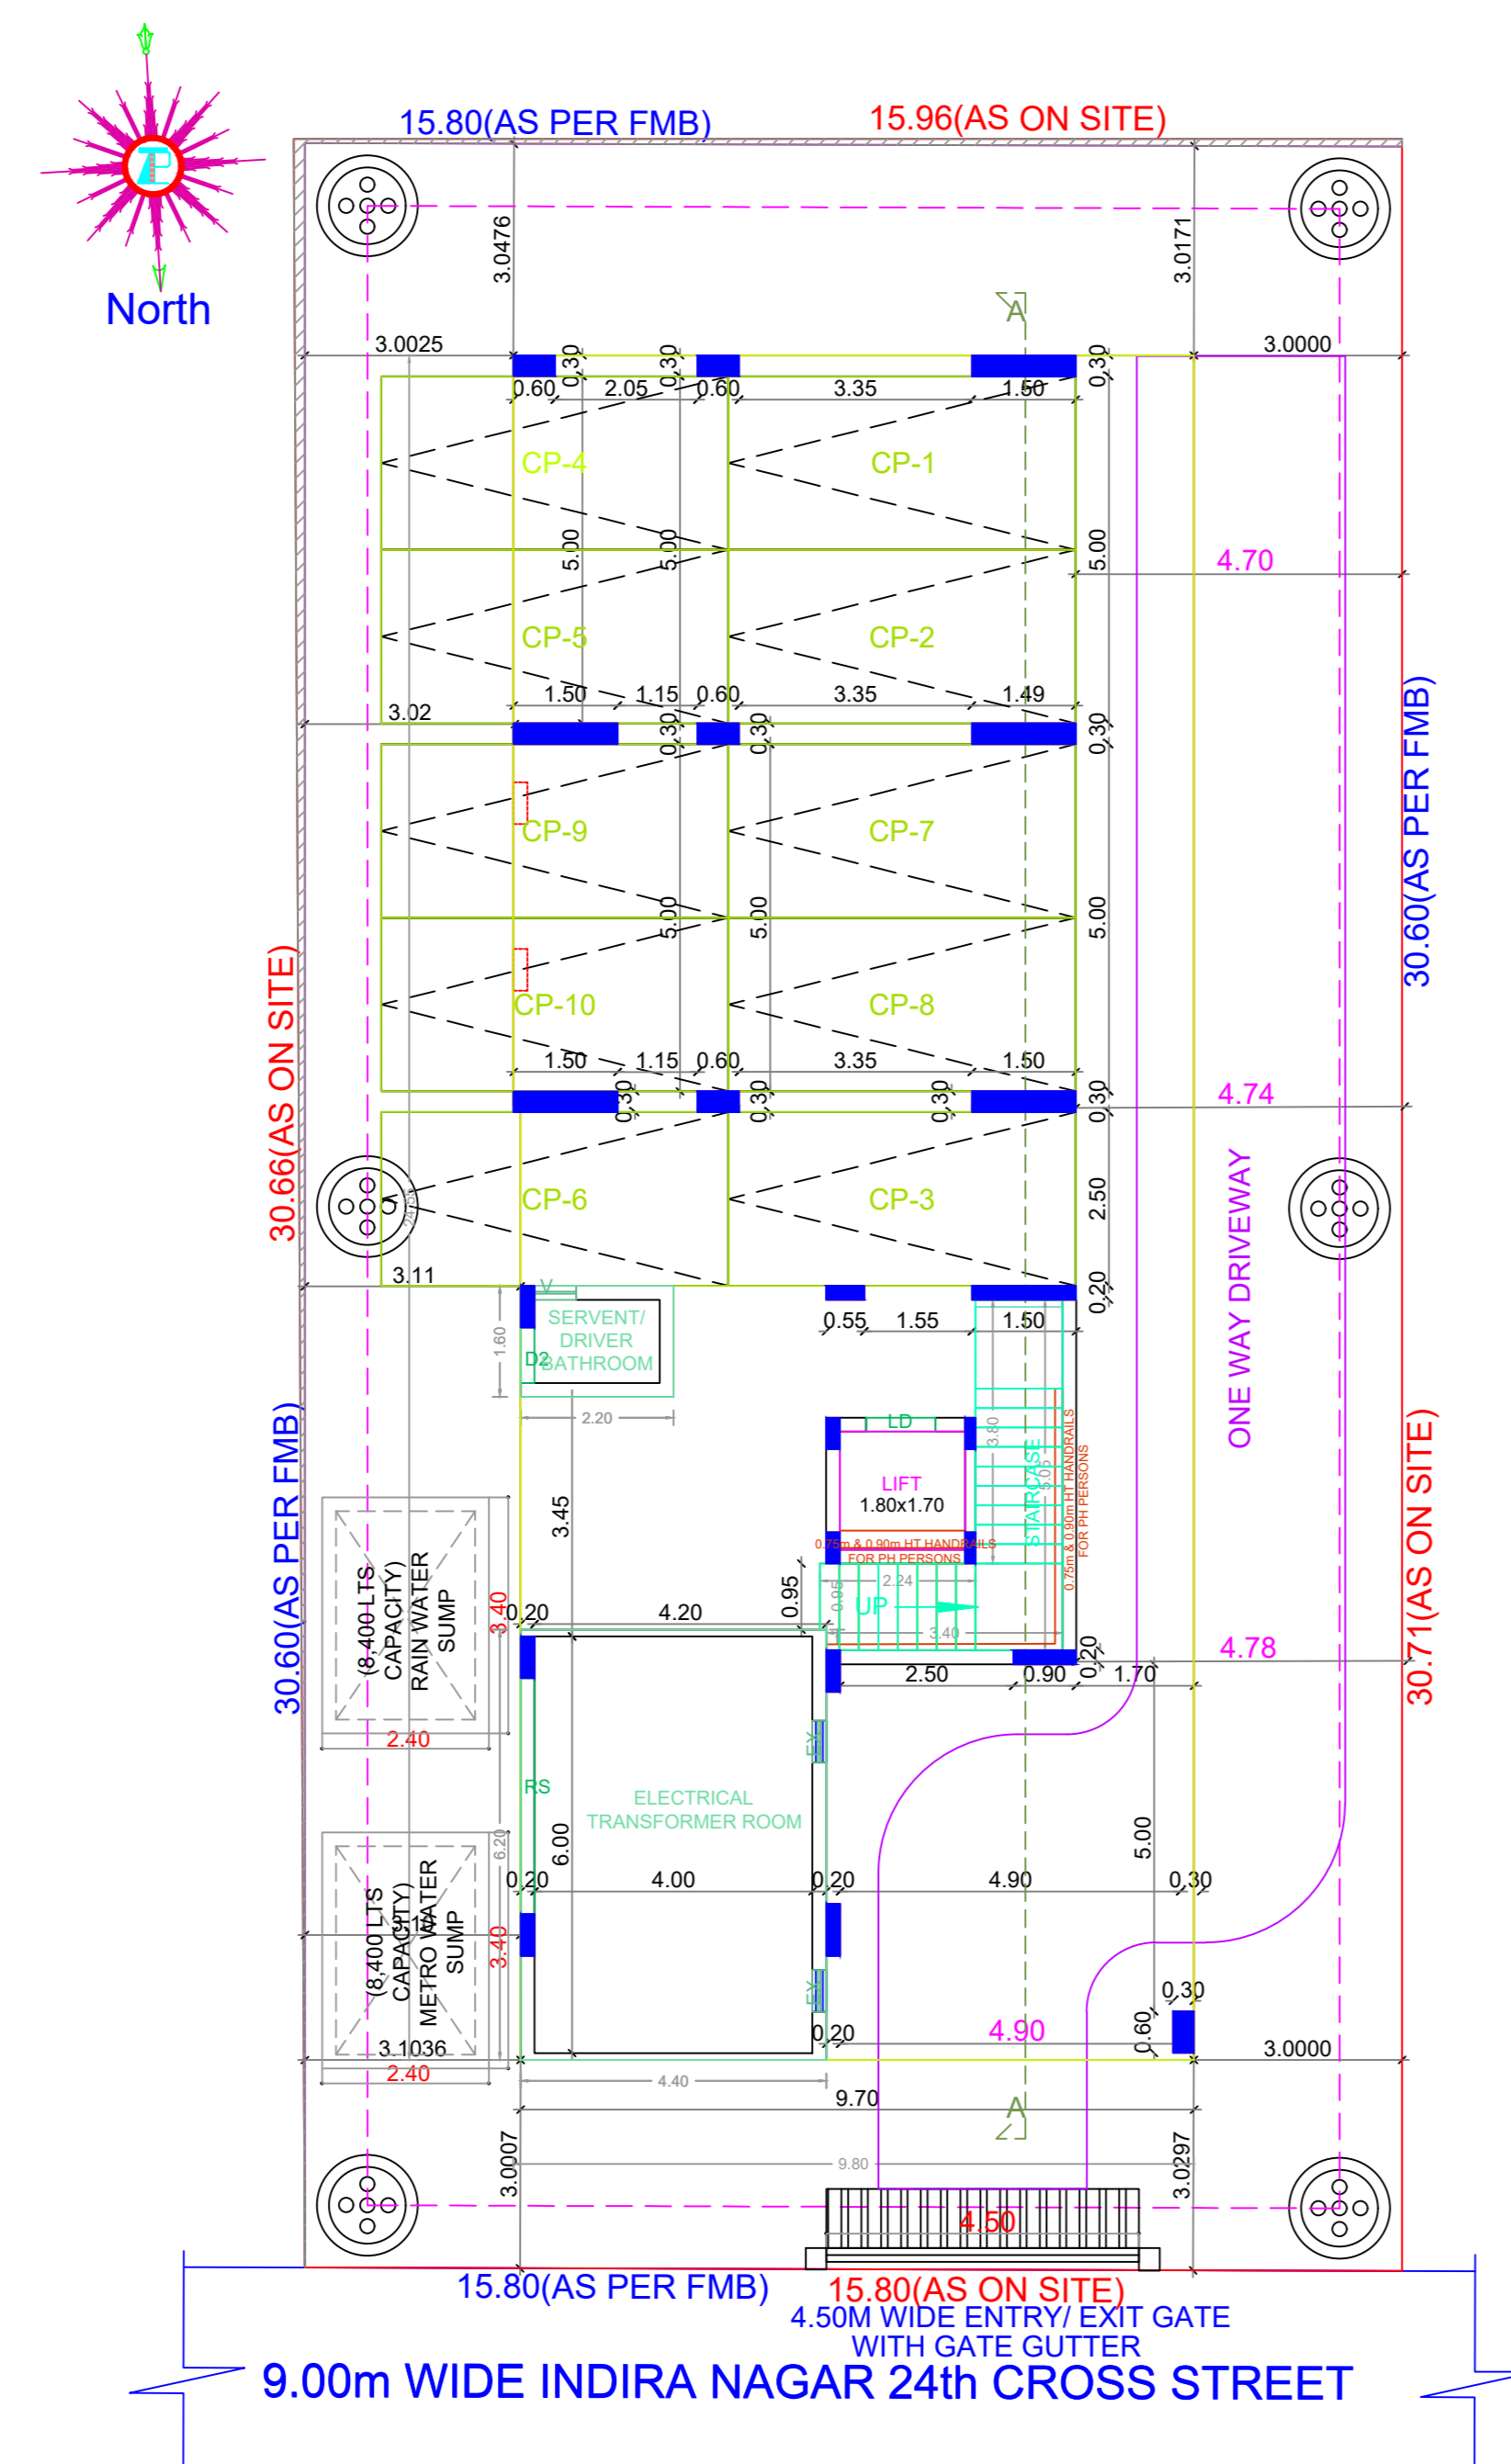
North

15.80(AS PER FMB)
15.96(AS ON SITE)

3.0476
3.0171
A
3.0025
3.0000
0.30
0.30
0.30
0.60
2.05
0.60
3.35
1.50
CP-4
CP-1
5.00
5.00
5.00
4.70
CP-5
CP-2
3.02
1.50
1.15
0.60
3.35
1.49
0.30
0.30
0.30
CP-9
CP-7
30.60(AS PER FMB)
30.66(AS ON SITE)
5.00
5.00
5.00
CP-10
CP-8
1.50
1.15
0.60
3.35
1.50
0.30
0.30
0.30
0.30
4.74
CP-6
CP-3
2.50
ONE WAY DRIVEWAY
3.11
0.20
SERVENT/ DRIVER BATHROOM
D2
1.60
V
0.55
1.55
1.50
2.20
LD
3.80
STAIRCASE
LIFT
1.80x1.70
0.75m & 0.90m HT HANDRAILS FOR PH PERSONS
0.75m & 0.90m HT HANDRAILS FOR PH PERSONS
3.45
30.60(AS PER FMB)
30.71(AS ON SITE)
(8,400 LTS CAPACITY) RAIN WATER SUMP
3.40
0.20
4.20
0.95
2.24
UP
3.40
0.20
2.50
0.90
1.70
4.78
2.40
EX
RS
ELECTRICAL TRANSFORMER ROOM
6.00
6.20
5.00
0.20
4.00
0.20
4.90
0.30
(8,400 LTS CAPACITY) METRO WATER SUMP
3.40
EX
0.30
0.20
4.90
0.60
3.1036
3.0000
2.40
4.40
9.70
A
3.0007
9.80
3.0297
4.50
15.80(AS PER FMB)
15.80(AS ON SITE)
4.50M WIDE ENTRY/ EXIT GATE WITH GATE GUTTER
9.00m WIDE INDIRA NAGAR 24th CROSS STREET